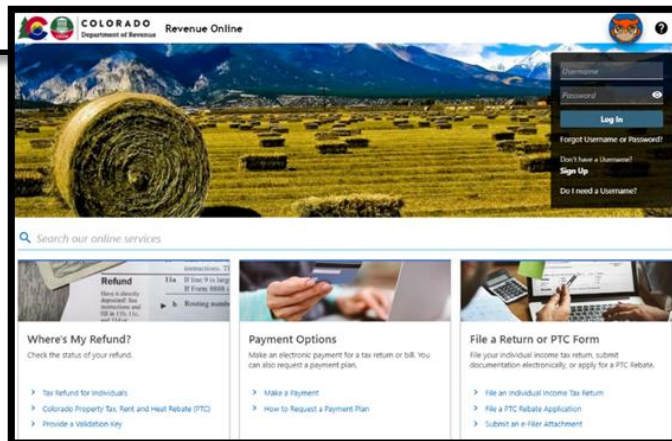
COLORADO
Department of Revenue

Revenue Online

Username
Password
Log In
Forgot Username or Password?
Don't have a Username?
Sign Up
Do I need a Username?

Search our online services

Refund

Where's My Refund?
Check the status of your refund.
Tax Refund for Individuals
Colorado Property Tax, Rent and Heat Rebate (PTC)
Provide a Validation Key

Payment Options
Make an electronic payment for a tax return or bill. You can also request a payment plan.
Make a Payment
How to Request a Payment Plan

File a Return or PTC Form
File your individual income tax return, submit documentation electronically, or apply for a PTC Rebate.
File an Individual Income Tax Return
File a PTC Rebate Application
Submit an e-Filer Attachment